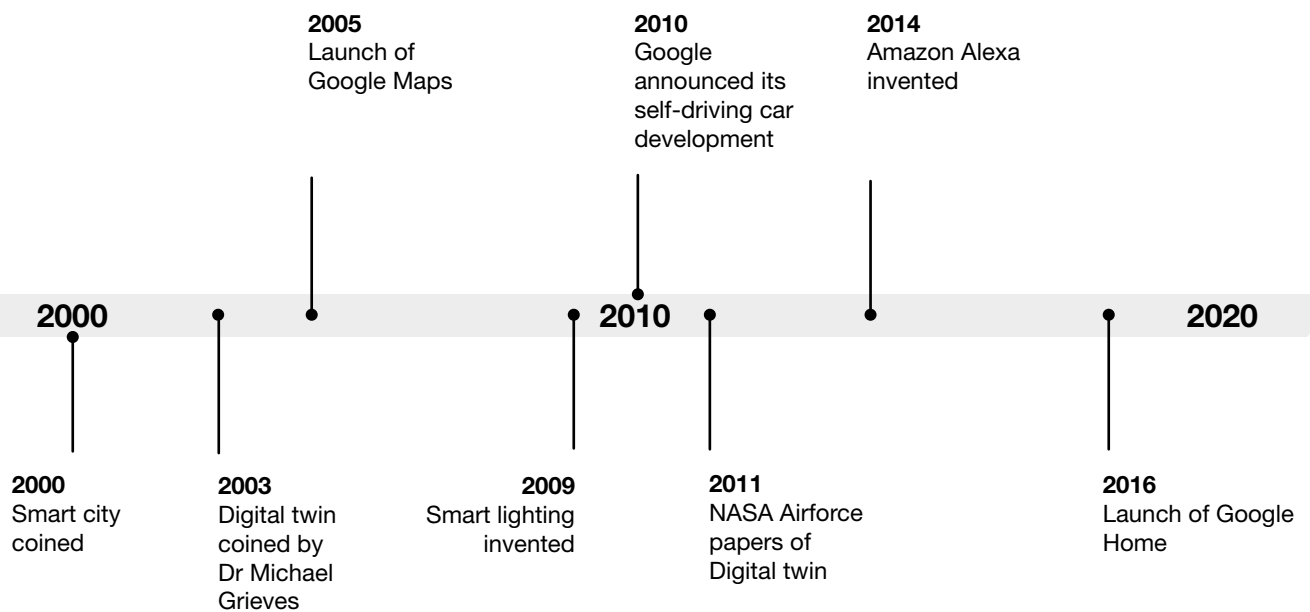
**2005**
Launch of Google Maps

**2010**
Google announced its self-driving car development

**2014**
Amazon Alexa invented

2000

2010

2020

**2000**
Smart city coined

**2003**
Digital twin coined by Dr Michael Grieves

**2009**
Smart lighting invented

**2011**
NASA Airforce papers of Digital twin

**2016**
Launch of Google Home